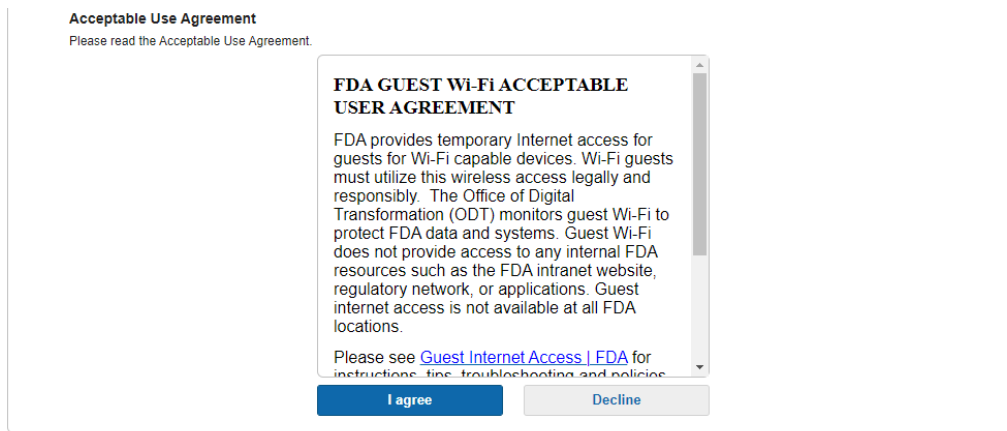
Acceptable Use Agreement

Please read the Acceptable Use Agreement.

FDA GUEST Wi-Fi ACCEPTABLE USER AGREEMENT

FDA provides temporary Internet access for guests for Wi-Fi capable devices. Wi-Fi guests must utilize this wireless access legally and responsibly. The Office of Digital Transformation (ODT) monitors guest Wi-Fi to protect FDA data and systems. Guest Wi-Fi does not provide access to any internal FDA resources such as the FDA intranet website, regulatory network, or applications. Guest internet access is not available at all FDA locations.

Please see Guest Internet Access | FDA for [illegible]

I agree

Decline